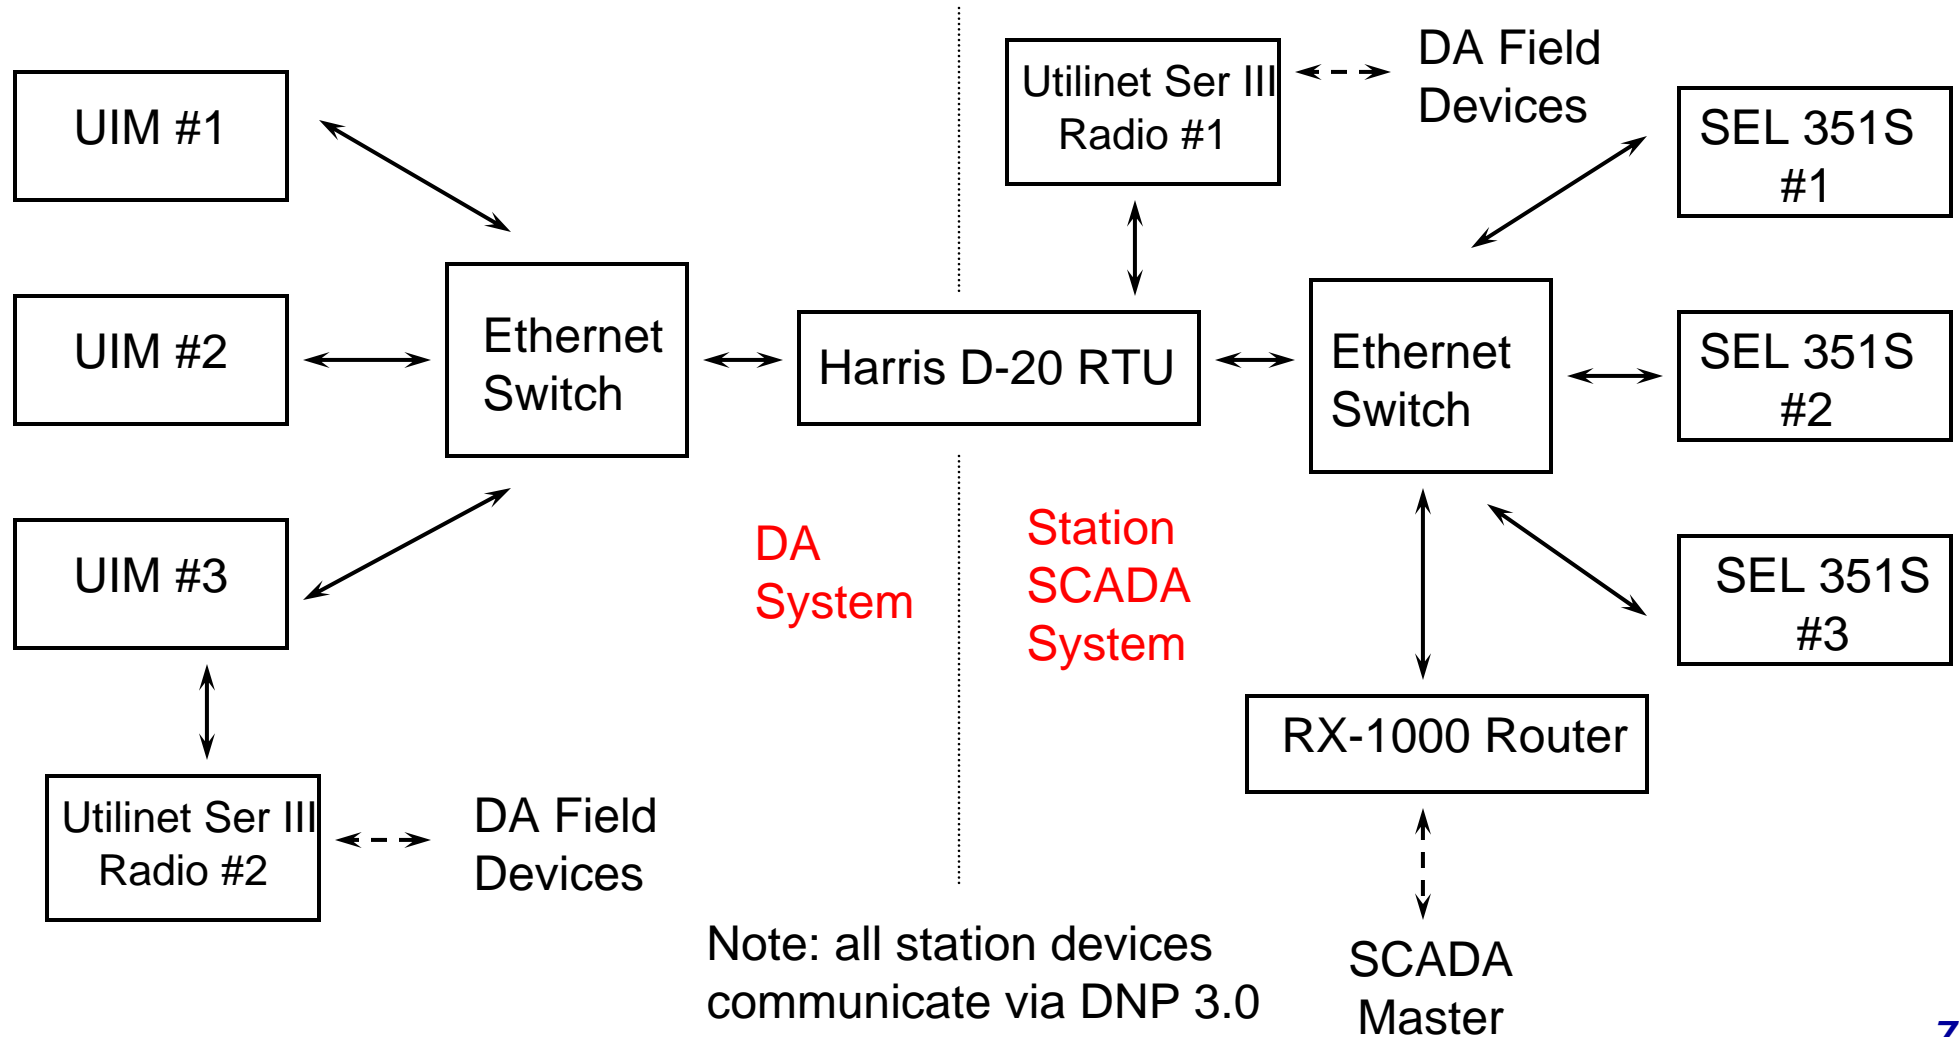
UIM #1

UIM #2

UIM #3

Ethernet Switch

Utilinet Ser III Radio #2

DA Field Devices

Harris D-20 RTU

DA System

Utilinet Ser III Radio #1

DA Field Devices

Station SCADA System

Ethernet Switch

SEL 351S #1

SEL 351S #2

SEL 351S #3

RX-1000 Router

SCADA Master

Note: all station devices communicate via DNP 3.0

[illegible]